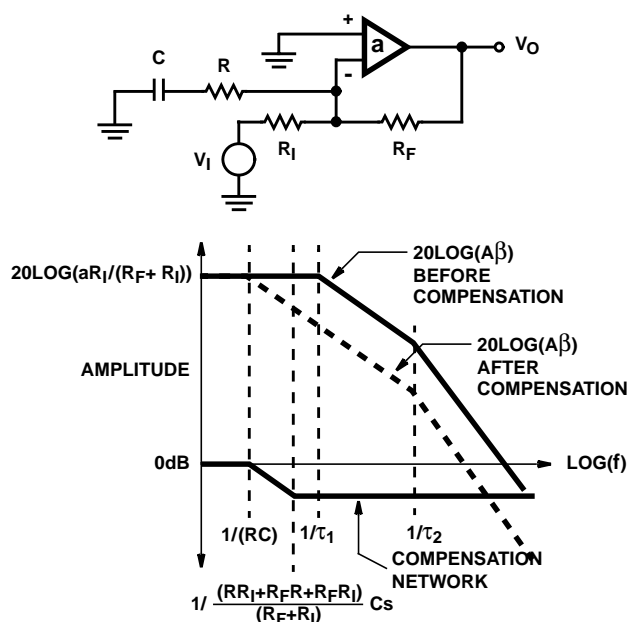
+
a
-
$V_O$
C
R
$R_I$
$R_F$
$V_I$

$20LOG(aR_I/(R_F+R_I))$
$20LOG(A\beta)$ BEFORE COMPENSATION
$20LOG(A\beta)$ AFTER COMPENSATION
AMPLITUDE
0dB
LOG(f)
1/(RC)
$1/\tau_1$
$1/\tau_2$
COMPENSATION NETWORK
$1/\frac{(RR_I+R_FR+R_FR_I)}{(R_F+R_I)}Cs$